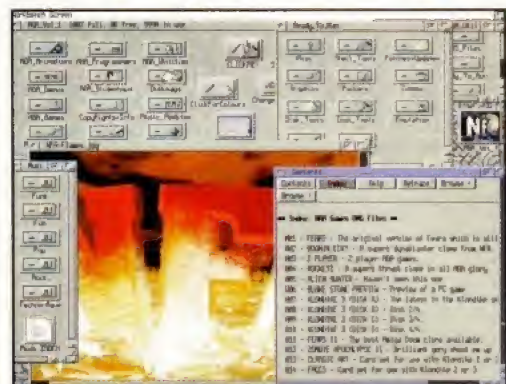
Workbench Screen
NBR_Vol_1 100% full, 0K free, 99MB in use
NBR_Animations
NBR_Programmers
NBR_Utilities
NBR_Demos
NBR_Slideshows
Dukeage
NBR_Games
Copyrights-Info
Music_Modules
Click-For-Colours
Change
Ready_To_Run
Nb
Music
Fuzz
Fub
Pop
Rock
Techno-Rave
Mods_INDEX
Contents
Index
Help
Retrace
Browse <
Browse >
Index: NBR Game NMS Files
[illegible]